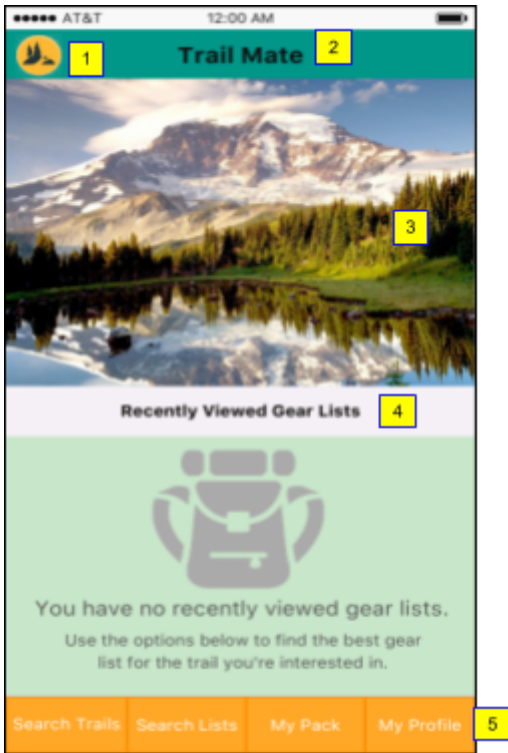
●●●●● AT&T 12:00 AM

1 Trail Mate 2

3

Recently Viewed Gear Lists 4

You have no recently viewed gear lists.

Use the options below to find the best gear list for the trail you're interested in.

Search Trails | Search Lists | My Pack | My Profile 5